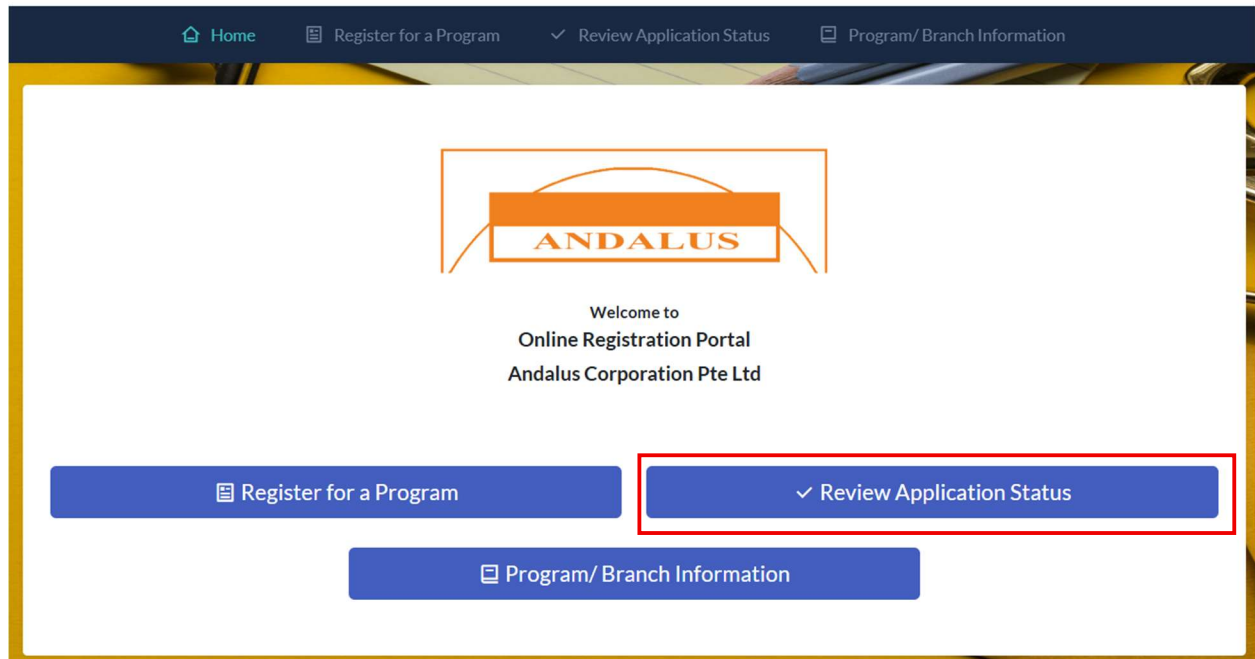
Home Register for a Program Review Application Status Program/ Branch Information

ANDALUS

Welcome to
Online Registration Portal
Andalus Corporation Pte Ltd

Register for a Program
Review Application Status
Program/ Branch Information